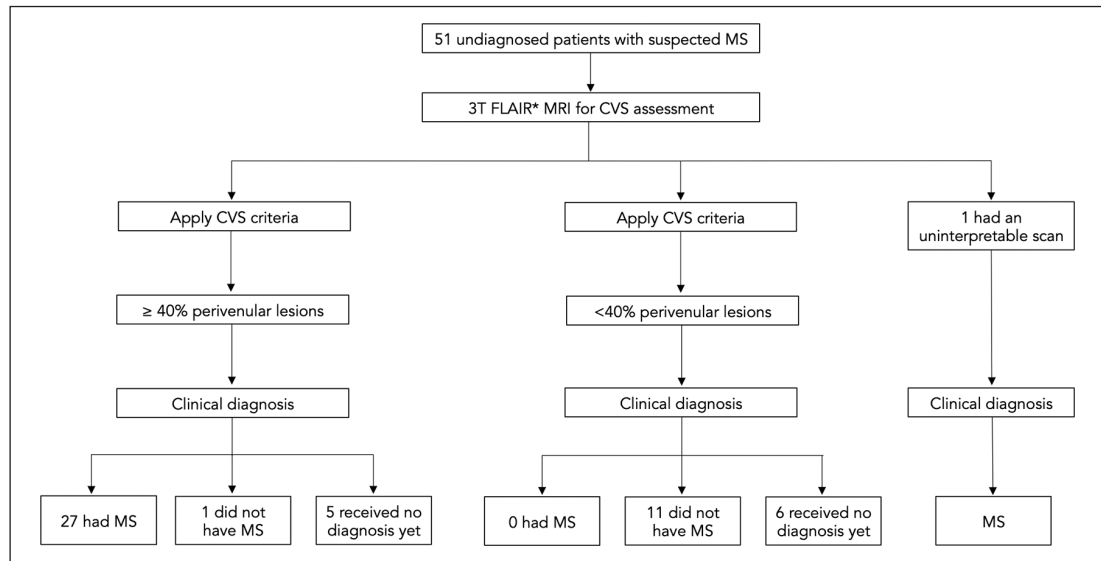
51 undiagnosed patients with suspected MS

3T FLAIR* MRI for CVS assessment

Apply CVS criteria

≥ 40% perivenular lesions

Clinical diagnosis

27 had MS

1 did not have MS

5 received no diagnosis yet

Apply CVS criteria

<40% perivenular lesions

Clinical diagnosis

0 had MS

11 did not have MS

6 received no diagnosis yet

1 had an uninterpretable scan

Clinical diagnosis

MS